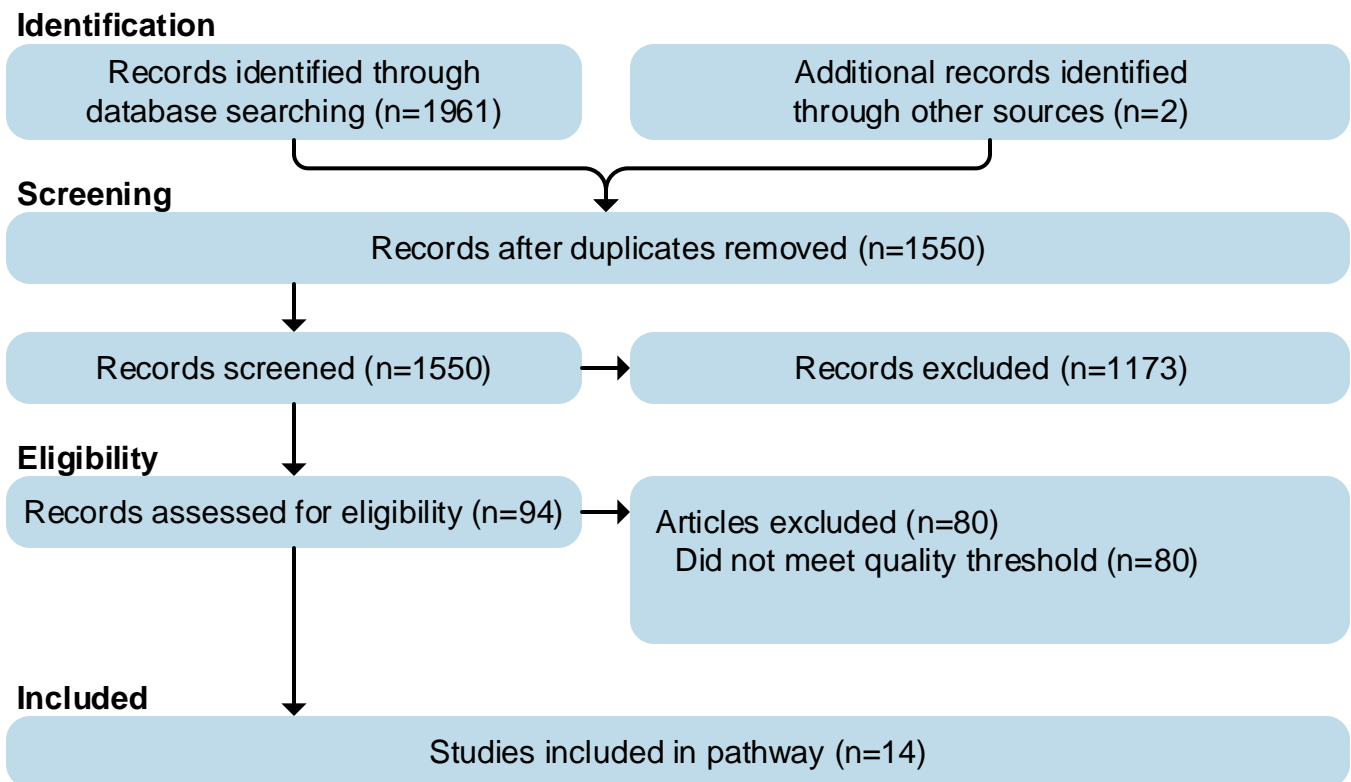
Identification

Records identified through database searching (n=1961)

Additional records identified through other sources (n=2)

Screening

Records after duplicates removed (n=1550)

Records screened (n=1550)

Records excluded (n=1173)

Eligibility

Records assessed for eligibility (n=94)

Articles excluded (n=80)
Did not meet quality threshold (n=80)

Included

Studies included in pathway (n=14)